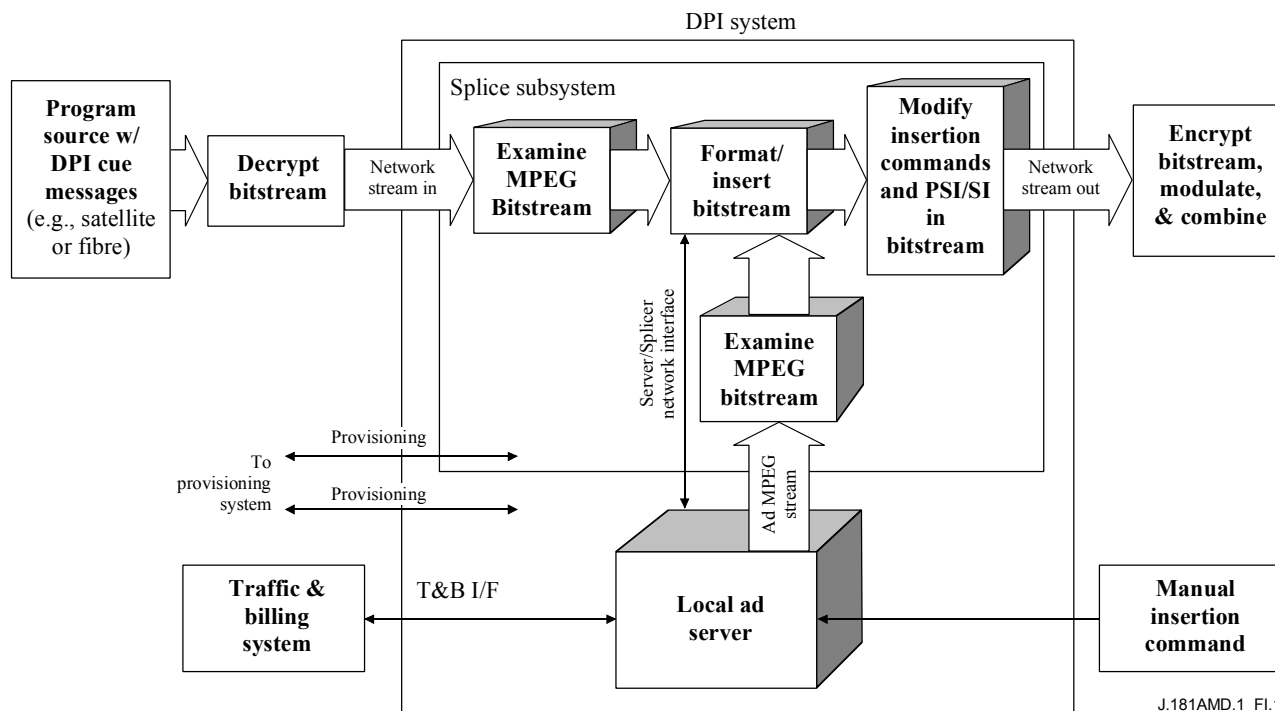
DPI system

Splice subsystem

Program source w/ DPI cue messages (e.g., satellite or fibre)

Decrypt bitstream

Network stream in

Examine MPEG Bitstream

Format/ insert bitstream

Modify insertion commands and PSI/SI in bitstream

Network stream out

Encrypt bitstream, modulate, & combine

Server/Splicer network interface

Examine MPEG bitstream

Provisioning

To provisioning system

Provisioning

Ad MPEG stream

Traffic & billing system

T&B I/F

Local ad server

Manual insertion command

J.181AMD.1_FI.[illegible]